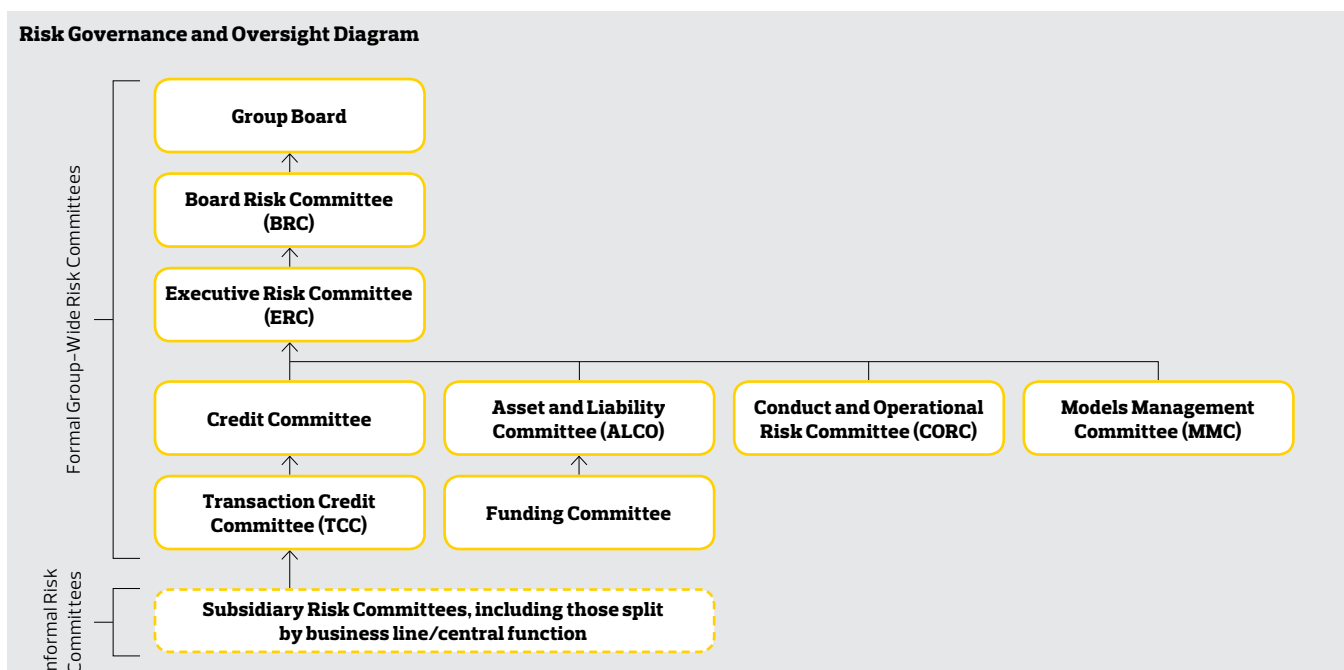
Risk Governance and Oversight Diagram

Formal Group-Wide Risk Committees

Group Board

Board Risk Committee (BRC)

Executive Risk Committee (ERC)

Credit Committee

Asset and Liability Committee (ALCO)

Conduct and Operational Risk Committee (CORC)

Models Management Committee (MMC)

Transaction Credit Committee (TCC)

Funding Committee

nformal Risk Committees

Subsidiary Risk Committees, including those split by business line/central function